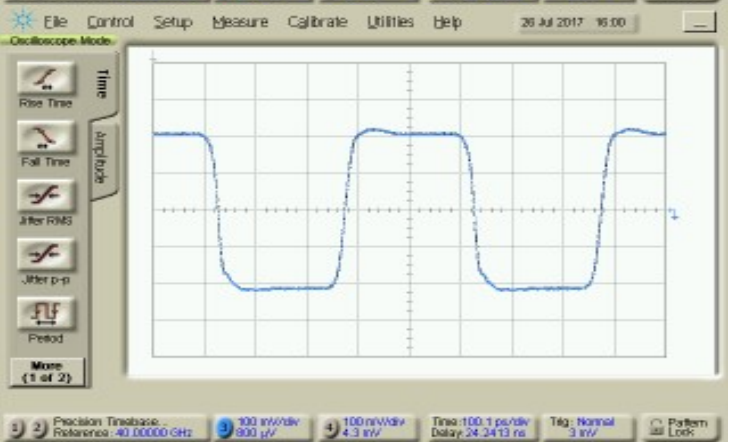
File Control Setup Measure Calibrate Utilities Help 26 Jul 2017 16:00

Oscilloscope Mode

Time

Amplitude

Rise Time

Fall Time

Jitter RMS

Jitter p-p

Period

More (1 of 2)

1 2 Precision Timebase: Reference: 40.00000 GHz

3 100 mV/div 800 µV

4 100 mV/div 4.3 mV

Time:100.1 ps/div Delay:24.2413 ns

Trig: Normal 3 mV

Pattern Lock